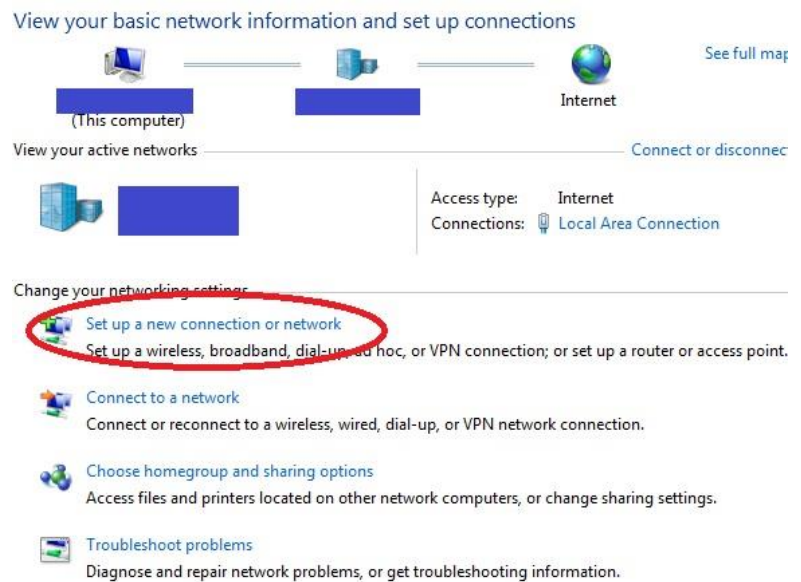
View your basic network information and set up connections

See full map

(This computer)

Internet

View your active networks

Connect or disconnect

Access type: Internet

Connections: Local Area Connection

Change your networking settings

Set up a new connection or network

Set up a wireless, broadband, dial-up, ad hoc, or VPN connection; or set up a router or access point.

Connect to a network

Connect or reconnect to a wireless, wired, dial-up, or VPN network connection.

Choose homegroup and sharing options

Access files and printers located on other network computers, or change sharing settings.

Troubleshoot problems

Diagnose and repair network problems, or get troubleshooting information.